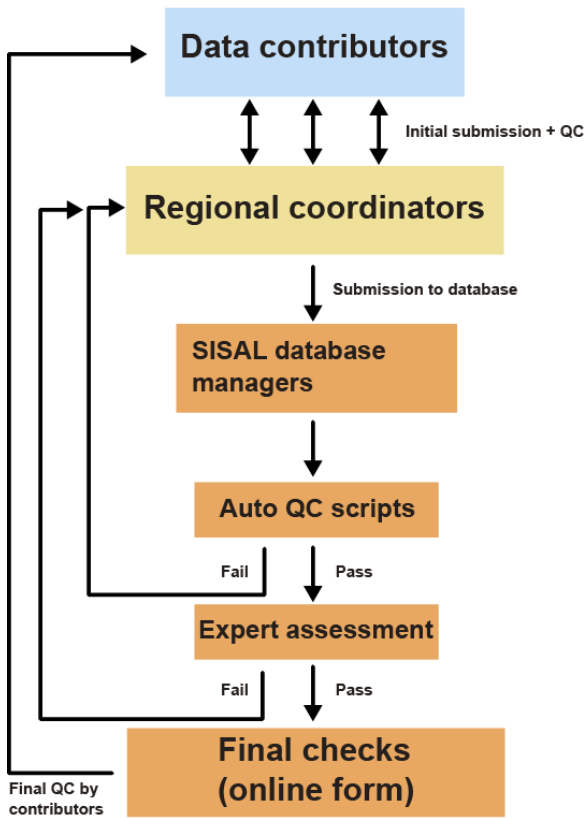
Data contributors

Initial submission + QC

Regional coordinators

Submission to database

SISAL database managers

Auto QC scripts

Fail

Pass

Expert assessment

Fail

Pass

Final checks (online form)

Final QC by contributors